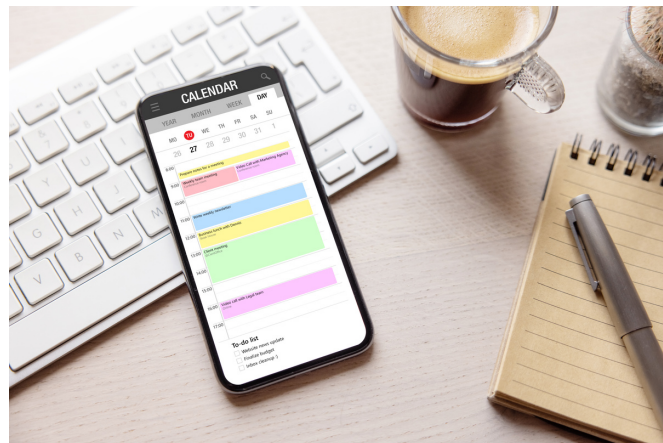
CALENDAR

YEAR MONTH WEEK DAY

MO TU WE TH FR SA SU
26 27 28 29 30 31 1

Prepare notes for a meeting
Weekly team meeting
Video Call with Marketing Agency

09:00
10:00
Write weekly newsletter
11:00
Business lunch with Clients
12:00
13:00
Client meeting
14:00
15:00
Video call with Legal team
16:00
17:00

To-do list
Website news update
Finalize budget
Inbox cleanup